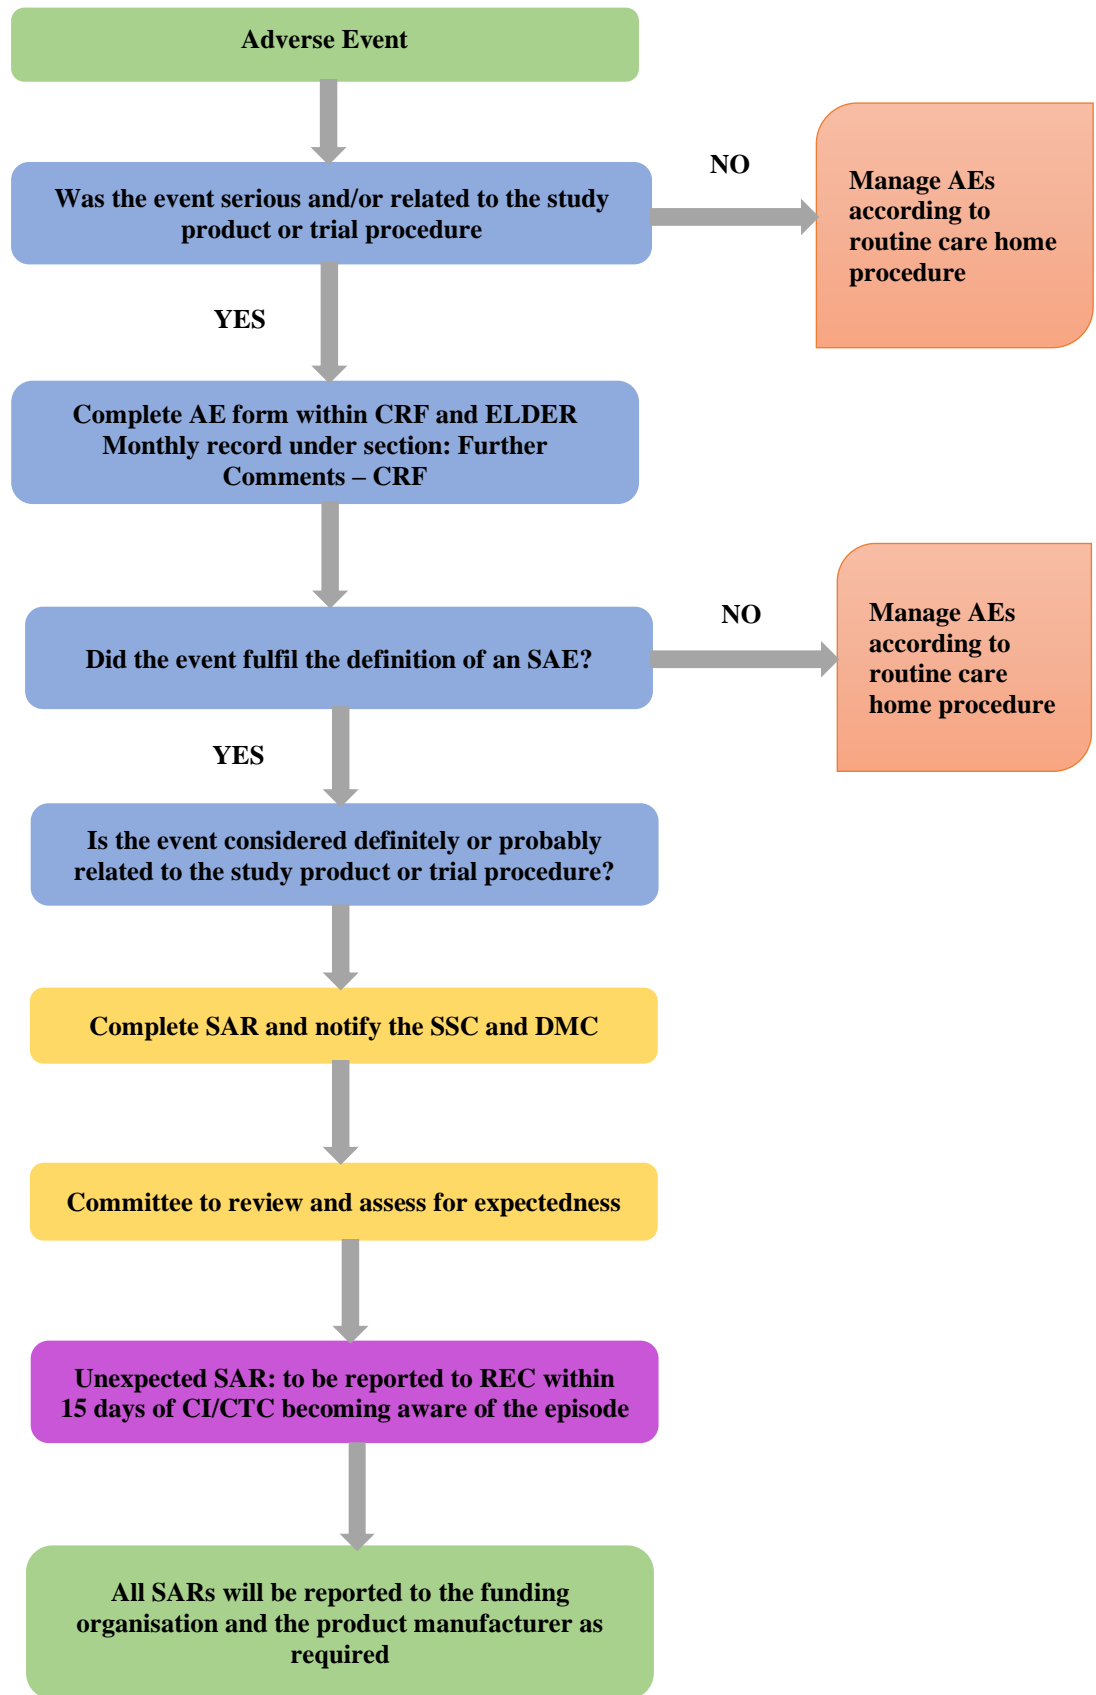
Adverse Event

Was the event serious and/or related to the study product or trial procedure

NO

Manage AEs according to routine care home procedure

YES

Complete AE form within CRF and ELDER Monthly record under section: Further Comments – CRF

Did the event fulfil the definition of an SAE?

NO

Manage AEs according to routine care home procedure

YES

Is the event considered definitely or probably related to the study product or trial procedure?

Complete SAR and notify the SSC and DMC

Committee to review and assess for expectedness

Unexpected SAR: to be reported to REC within 15 days of CI/CTC becoming aware of the episode

All SARs will be reported to the funding organisation and the product manufacturer as required